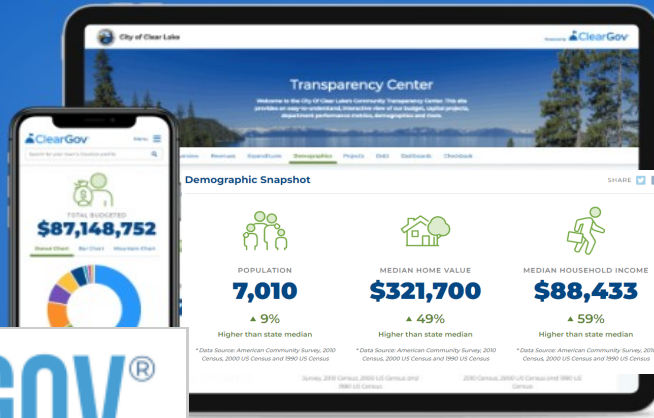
City of Clear Lake

Powered by ClearGov

Transparency Center

Welcome to the City Of Clear Lake's Community Transparency Center. This site provides an easy-to-understand, interactive view of our budget, capital projects, department performance metrics, demographics and more.

Overview Revenues Expenditures Demographics Projects Debt Dashboards Checkbook

Demographic Snapshot

SHARE

POPULATION
7,010
▲ 9%
Higher than state median
* Data Source: American Community Survey, 2010 Census, 2000 US Census and 1990 US Census

MEDIAN HOME VALUE
$321,700
▲ 49%
Higher than state median
* Data Source: American Community Survey, 2010 Census, 2000 US Census and 1990 US Census

MEDIAN HOUSEHOLD INCOME
$88,433
▲ 59%
Higher than state median
* Data Source: American Community Survey, 2010 Census, 2000 US Census and 1990 US Census

ClearGov

Menu

Search for your town's ClearGov profile

TOTAL BUDGETED
$87,148,752

Donut Chart Bar Chart Mountain Chart

GOV®